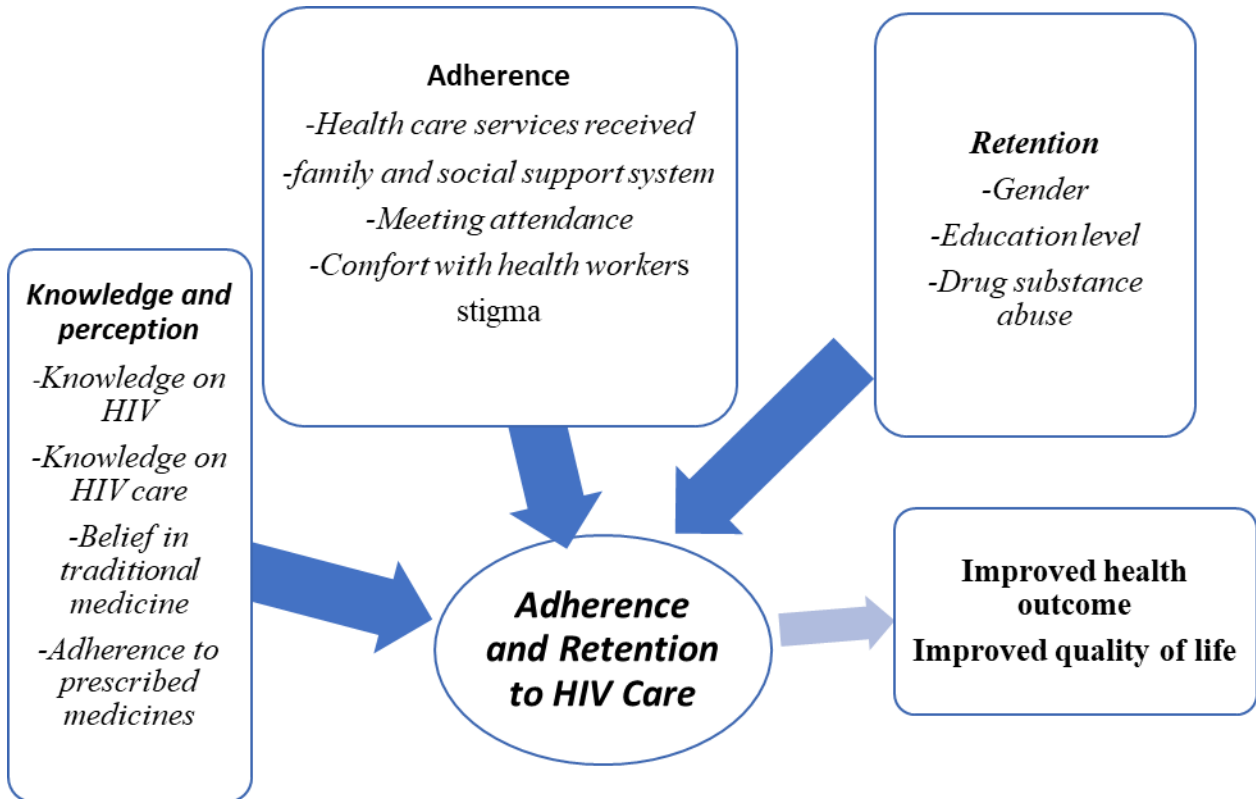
Adherence

-Health care services received

-family and social support system

-Meeting attendance

-Comfort with health workers stigma

Retention

-Gender

-Education level

-Drug substance abuse

Knowledge and perception

-Knowledge on HIV

-Knowledge on HIV care

-Belief in traditional medicine

-Adherence to prescribed medicines

Adherence and Retention to HIV Care

Improved health outcome

Improved quality of life